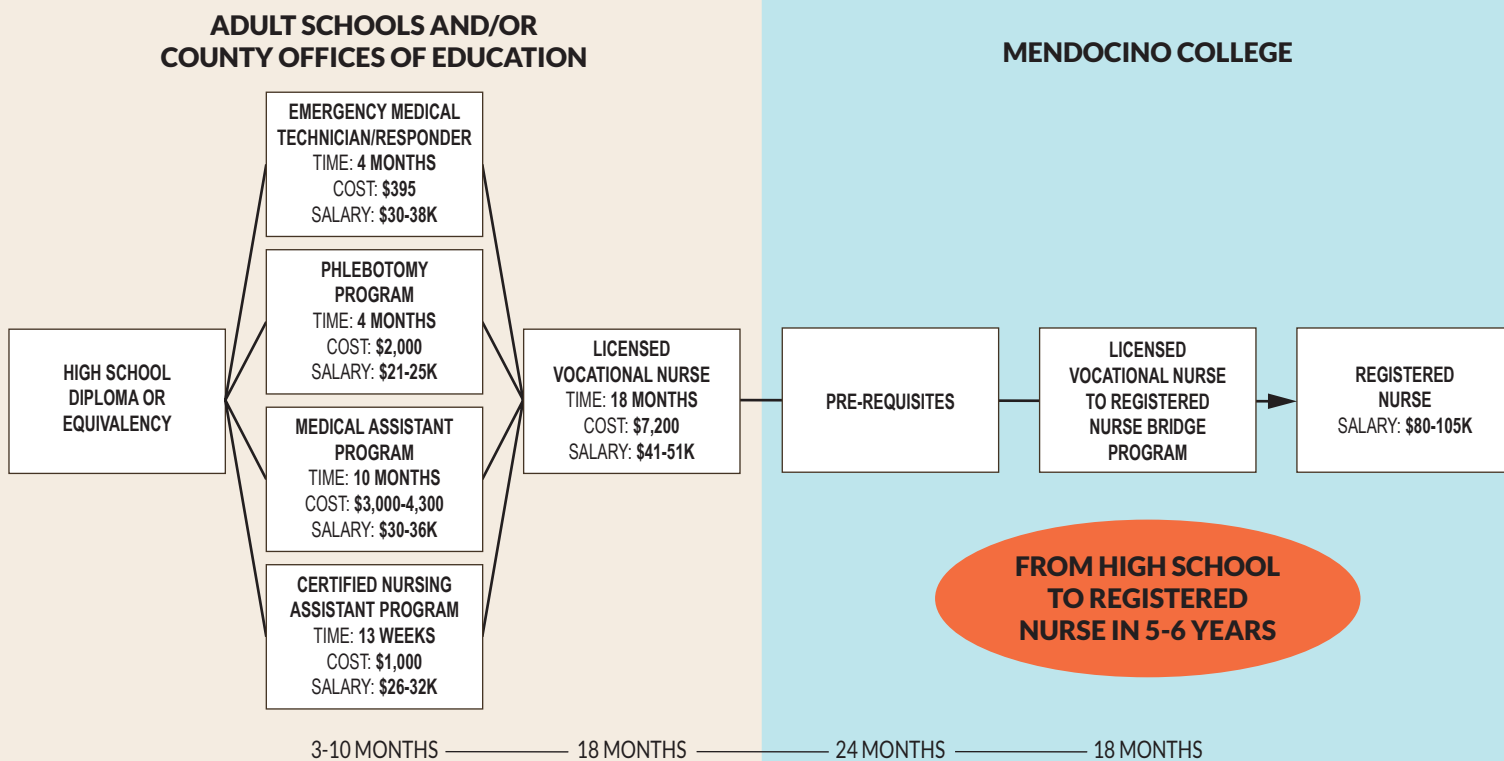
ADULT SCHOOLS AND/OR COUNTY OFFICES OF EDUCATION

MENDOCINO COLLEGE

HIGH SCHOOL DIPLOMA OR EQUIVALENCY

EMERGENCY MEDICAL TECHNICIAN/RESPONDER
TIME: 4 MONTHS
COST: $395
SALARY: $30-38K

PHLEBOTOMY PROGRAM
TIME: 4 MONTHS
COST: $2,000
SALARY: $21-25K

MEDICAL ASSISTANT PROGRAM
TIME: 10 MONTHS
COST: $3,000-4,300
SALARY: $30-36K

CERTIFIED NURSING ASSISTANT PROGRAM
TIME: 13 WEEKS
COST: $1,000
SALARY: $26-32K

LICENSED VOCATIONAL NURSE
TIME: 18 MONTHS
COST: $7,200
SALARY: $41-51K

PRE-REQUISITES

LICENSED VOCATIONAL NURSE TO REGISTERED NURSE BRIDGE PROGRAM

REGISTERED NURSE
SALARY: $80-105K

FROM HIGH SCHOOL TO REGISTERED NURSE IN 5-6 YEARS

3-10 MONTHS — 18 MONTHS — 24 MONTHS — 18 MONTHS